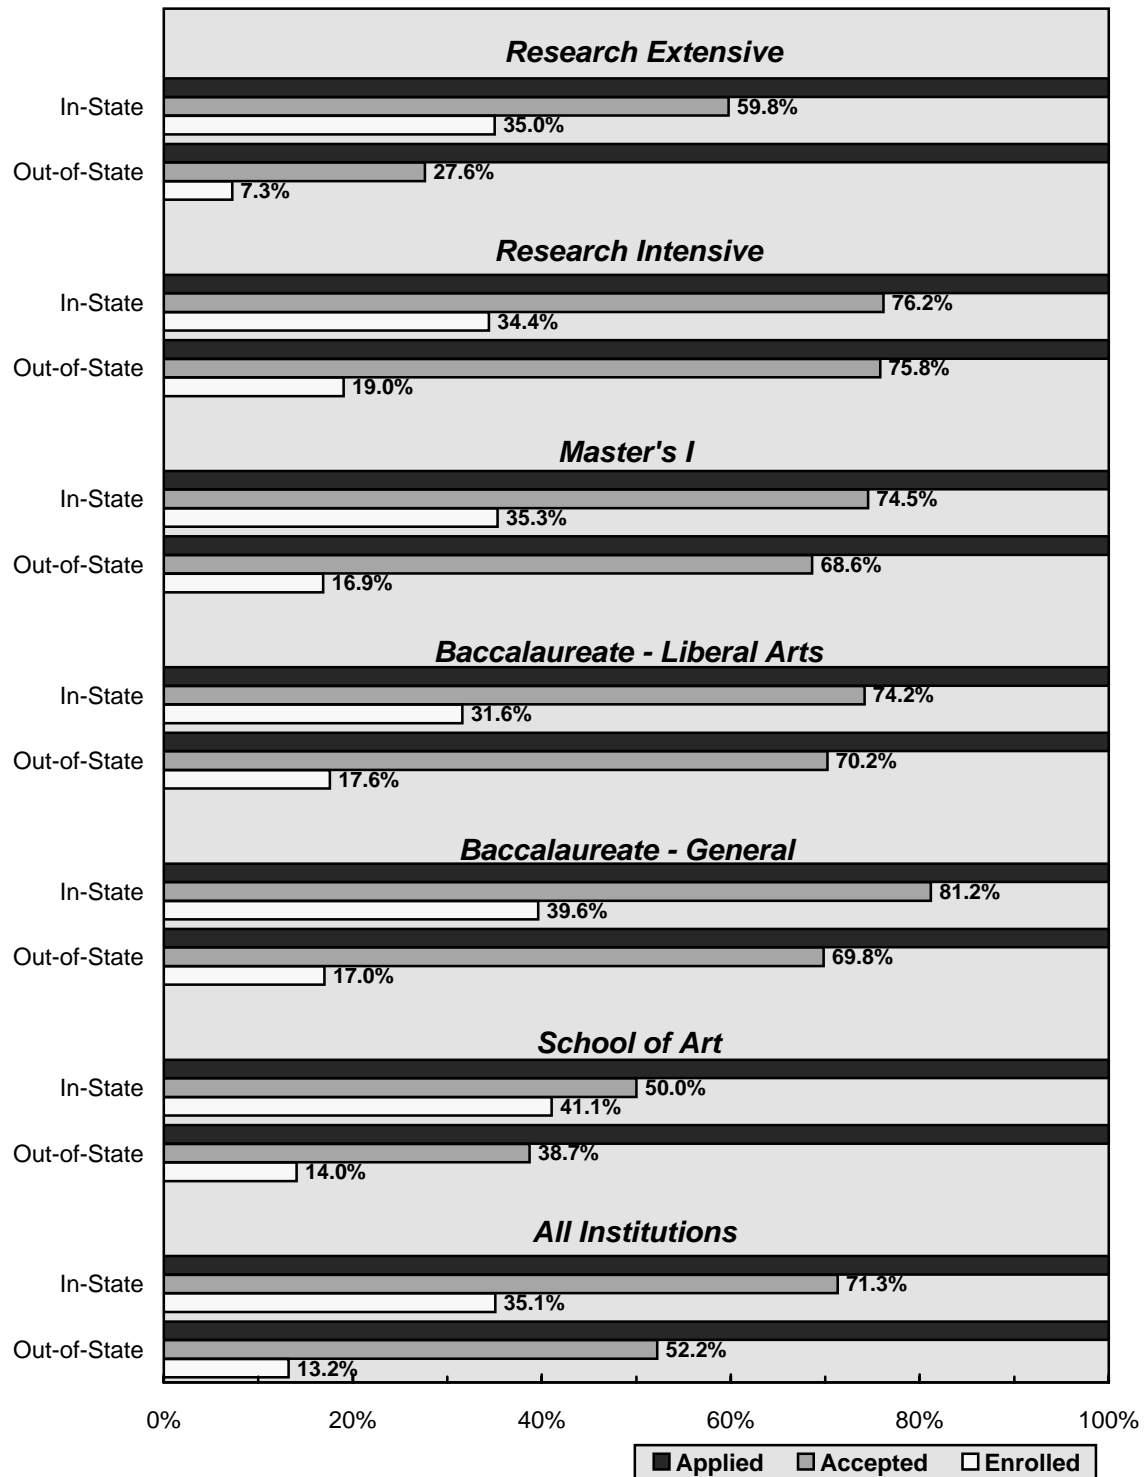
Research Extensive

In-State 59.8% 35.0%

Out-of-State 27.6% 7.3%

Research Intensive

In-State 76.2% 34.4%

Out-of-State 75.8% 19.0%

Master's I

In-State 74.5% 35.3%

Out-of-State 68.6% 16.9%

Baccalaureate - Liberal Arts

In-State 74.2% 31.6%

Out-of-State 70.2% 17.6%

Baccalaureate - General

In-State 81.2% 39.6%

Out-of-State 69.8% 17.0%

School of Art

In-State 50.0% 41.1%

Out-of-State 38.7% 14.0%

All Institutions

In-State 71.3% 35.1%

Out-of-State 52.2% 13.2%

0% 20% 40% 60% 80% 100%

Applied Accepted Enrolled